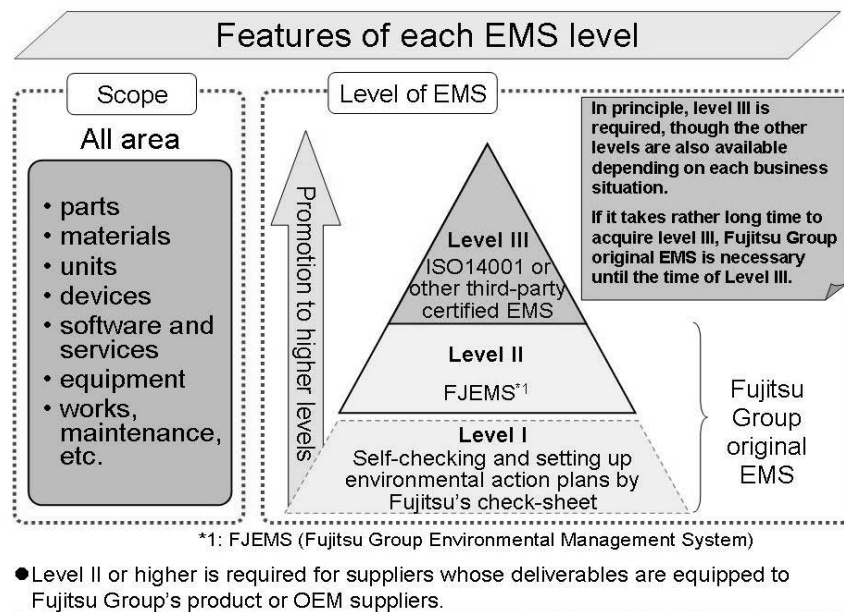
Features of each EMS level

Scope

All area

• parts
• materials
• units
• devices
• software and services
• equipment
• works, maintenance, etc.

Level of EMS

Promotion to higher levels

In principle, level III is required, though the other levels are also available depending on each business situation.

If it takes rather long time to acquire level III, Fujitsu Group original EMS is necessary until the time of Level III.

Level III
ISO14001 or other third-party certified EMS

Level II
FJEMS$^{*1}$

Level I
Self-checking and setting up environmental action plans by Fujitsu's check-sheet

Fujitsu Group original EMS

*1: FJEMS (Fujitsu Group Environmental Management System)

●Level II or higher is required for suppliers whose deliverables are equipped to Fujitsu Group's product or OEM suppliers.